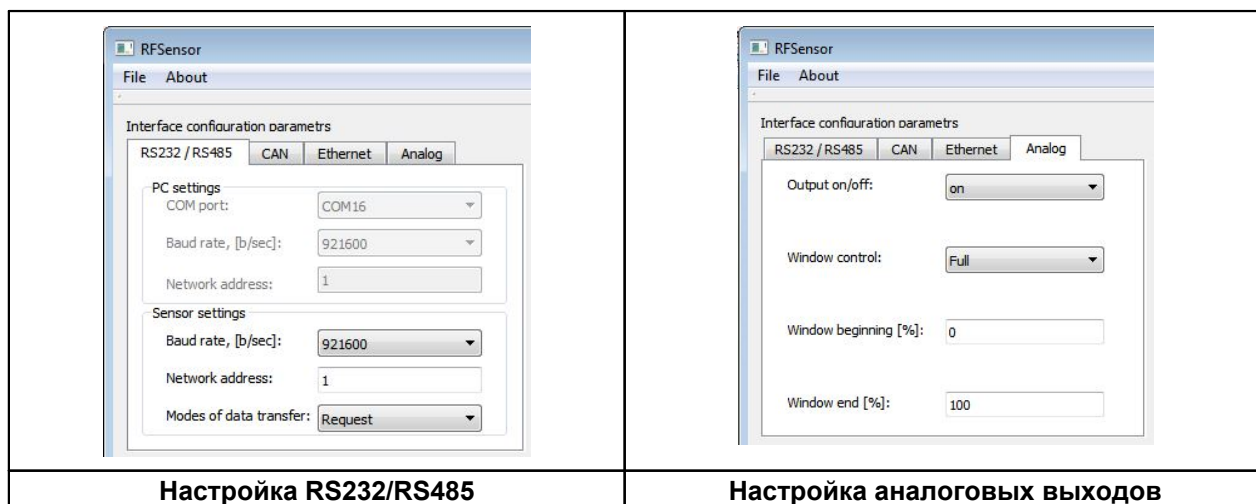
RFSensor
File About
Interface configuration parametrs
RS232 / RS485 CAN Ethernet Analog
PC settings
COM port: COM16
Baud rate, [b/sec]: 921600
Network address: 1
Sensor settings
Baud rate, [b/sec]: 921600
Network address: 1
Modes of data transfer: Request

RFSensor
File About
Interface configuration parametrs
RS232 / RS485 CAN Ethernet Analog
Output on/off: on
Window control: Full
Window beginning [%]: 0
Window end [%]: 100

| Настройка RS232/RS485 | Настройка аналоговых выходов |